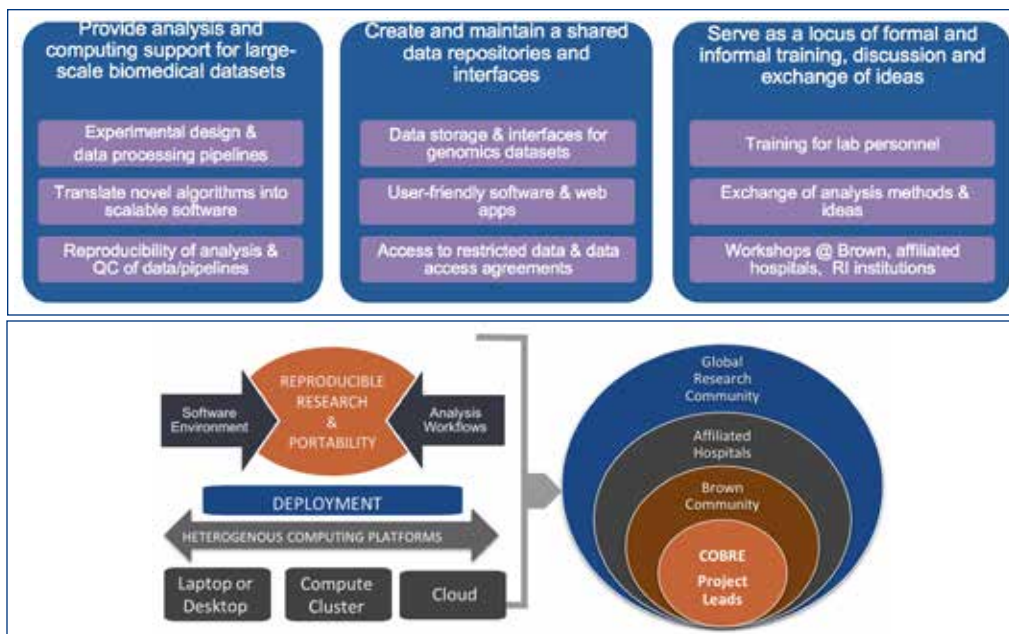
Provide analysis and computing support for large-scale biomedical datasets

Experimental design & data processing pipelines

Translate novel algorithms into scalable software

Reproducibility of analysis & QC of data/pipelines

Create and maintain a shared data repositories and interfaces

Data storage & interfaces for genomics datasets

User-friendly software & web apps

Access to restricted data & data access agreements

Serve as a locus of formal and informal training, discussion and exchange of ideas

Training for lab personnel

Exchange of analysis methods & ideas

Workshops @ Brown, affiliated hospitals, RI institutions

Software Environment

REPRODUCIBLE RESEARCH & PORTABILITY

Analysis Workflows

DEPLOYMENT

HETEROGENOUS COMPUTING PLATFORMS

Laptop or Desktop

Compute Cluster

Cloud

Global Research Community

Affiliated Hospitals

Brown Community

COBRE Project Leads